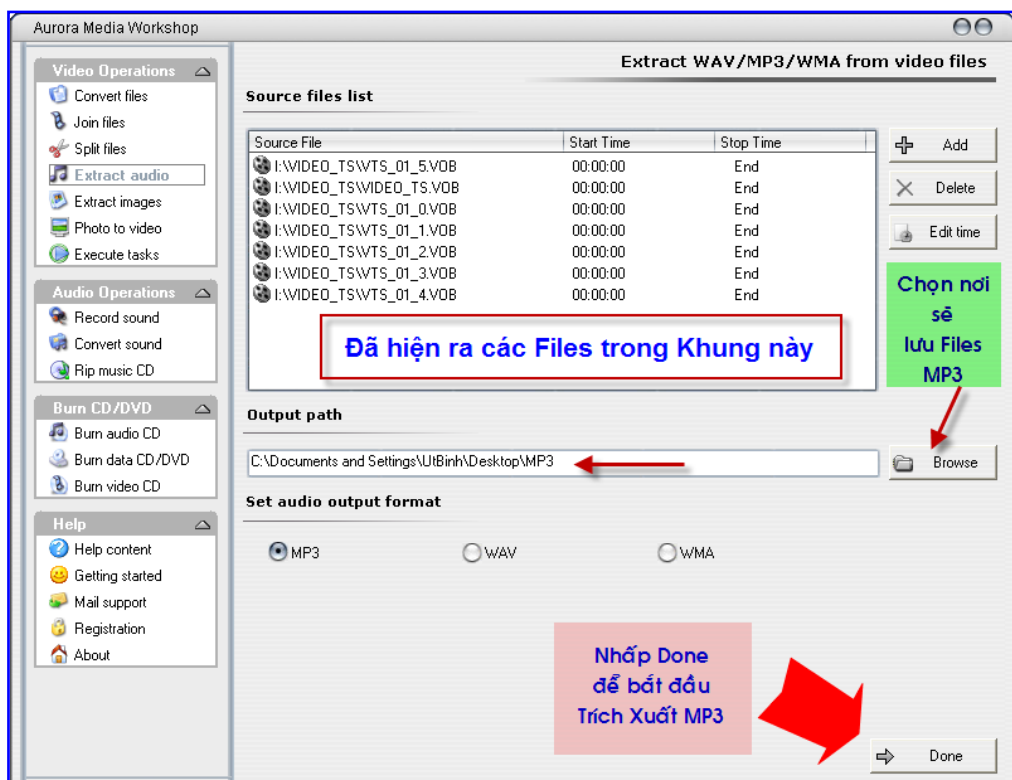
Aurora Media Workshop

Video Operations
Convert files
Join files
Split files
Extract audio
Extract images
Photo to video
Execute tasks

Audio Operations
Record sound
Convert sound
Rip music CD

Burn CD/DVD
Burn audio CD
Burn data CD/DVD
Burn video CD

Help
Help content
Getting started
Mail support
Registration
About

Extract WAV/MP3/WMA from video files

Source files list

| Source File | Start Time | Stop Time |
|---|---|---|
| I:\VIDEO_TS\VTS_01_5.VOB | 00:00:00 | End |
| I:\VIDEO_TS\VIDEO_TS.VOB | 00:00:00 | End |
| I:\VIDEO_TS\VTS_01_0.VOB | 00:00:00 | End |
| I:\VIDEO_TS\VTS_01_1.VOB | 00:00:00 | End |
| I:\VIDEO_TS\VTS_01_2.VOB | 00:00:00 | End |
| I:\VIDEO_TS\VTS_01_3.VOB | 00:00:00 | End |
| I:\VIDEO_TS\VTS_01_4.VOB | 00:00:00 | End |

Add
Delete
Edit time

Chọn nơi sẽ lưu Files MP3

Đã hiện ra các Files trong Khung này

Output path
C:\Documents and Settings\UtBinh\Desktop\MP3
Browse

Set audio output format
MP3
WAV
WMA

Nhấp Done để bắt đầu Trích Xuất MP3

Done